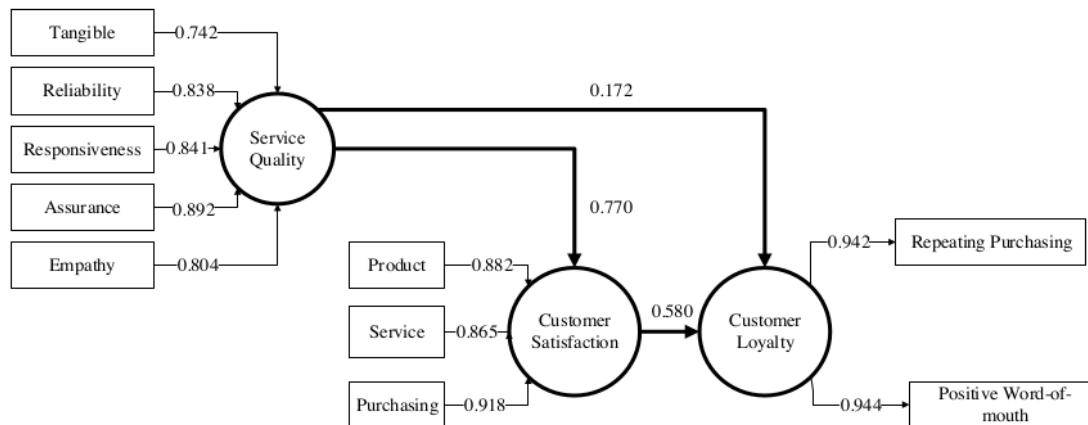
Tangible
0.742
Reliability
0.838
Responsiveness
0.841
Assurance
0.892
Empathy
0.804
Service Quality
0.172
0.770
Product
0.882
Service
0.865
Purchasing
0.918
Customer Satisfaction
0.580
Customer Loyalty
0.942
Repeating Purchasing
0.944
Positive Word-of-mouth